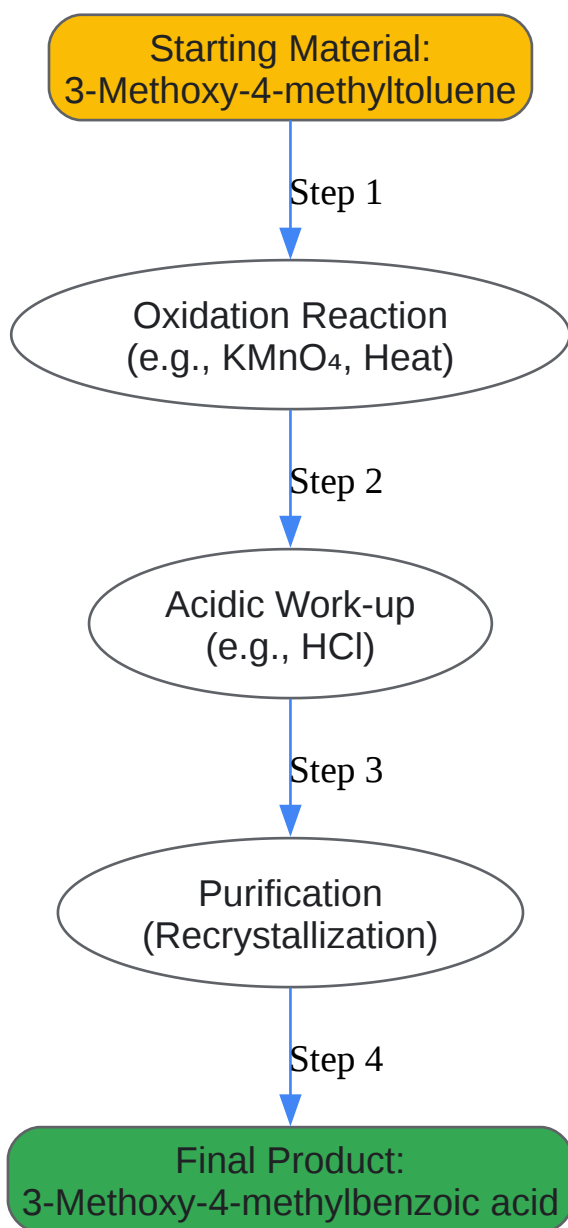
Starting Material:
3-Methoxy-4-methyltoluene

Step 1

Oxidation Reaction
(e.g., $KMnO_4$, Heat)

Step 2

Acidic Work-up
(e.g., HCl)

Step 3

Purification
(Recrystallization)

Step 4

Final Product:
3-Methoxy-4-methylbenzoic acid